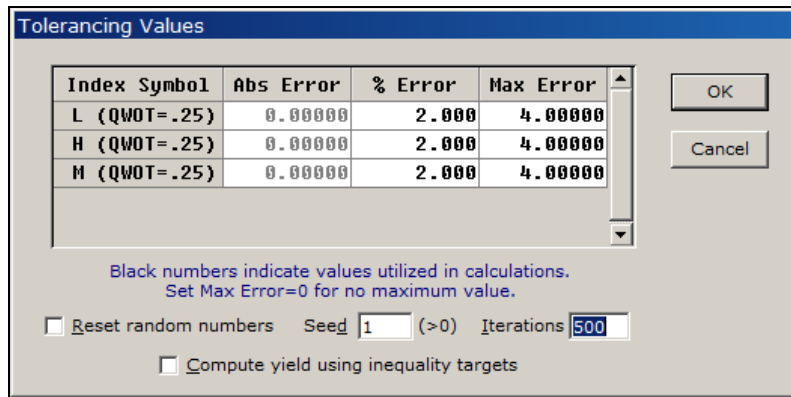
Tolerancing Values

| Index Symbol | Abs Error | % Error | Max Error |
|---|---|---|---|
| L (QWOT=.25) | 0.00000 | 2.000 | 4.00000 |
| H (QWOT=.25) | 0.00000 | 2.000 | 4.00000 |
| M (QWOT=.25) | 0.00000 | 2.000 | 4.00000 |

OK

Cancel

Black numbers indicate values utilized in calculations.
Set Max Error=0 for no maximum value.

Reset random numbers Seed 1 (>0) Iterations 500

Compute yield using inequality targets